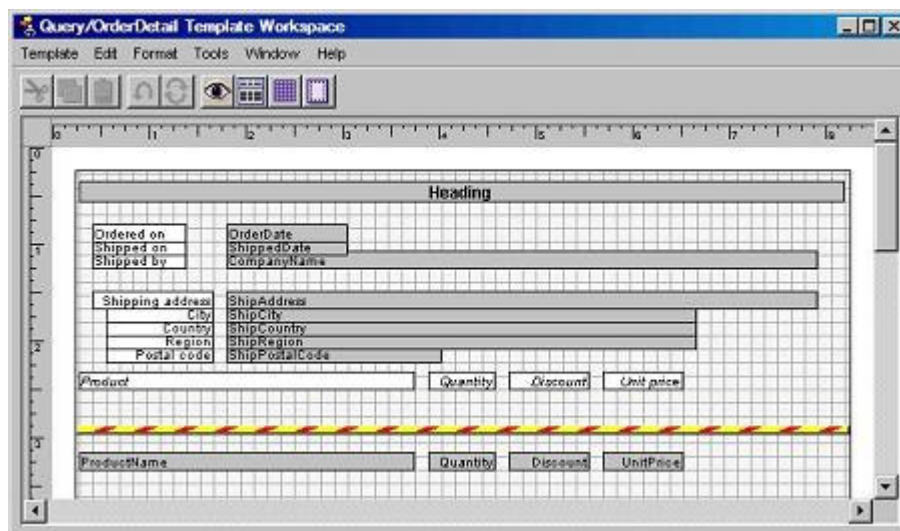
Query/OrderDetail Template Workspace

Template Edit Format Tools Window Help

0 1 2 3 4 5 6 7 8

0 1 2 3

Heading

Ordered on
Shipped on
Shipped by

OrderDate
ShippedDate
CompanyName

Shipping address
City
Country
Region
Postal code

ShipAddress
ShipCity
ShipCountry
ShipRegion
ShipPostalCode

Product
Quantity
Discount
Unit price

ProductName
Quantity
Discount
UnitPrice